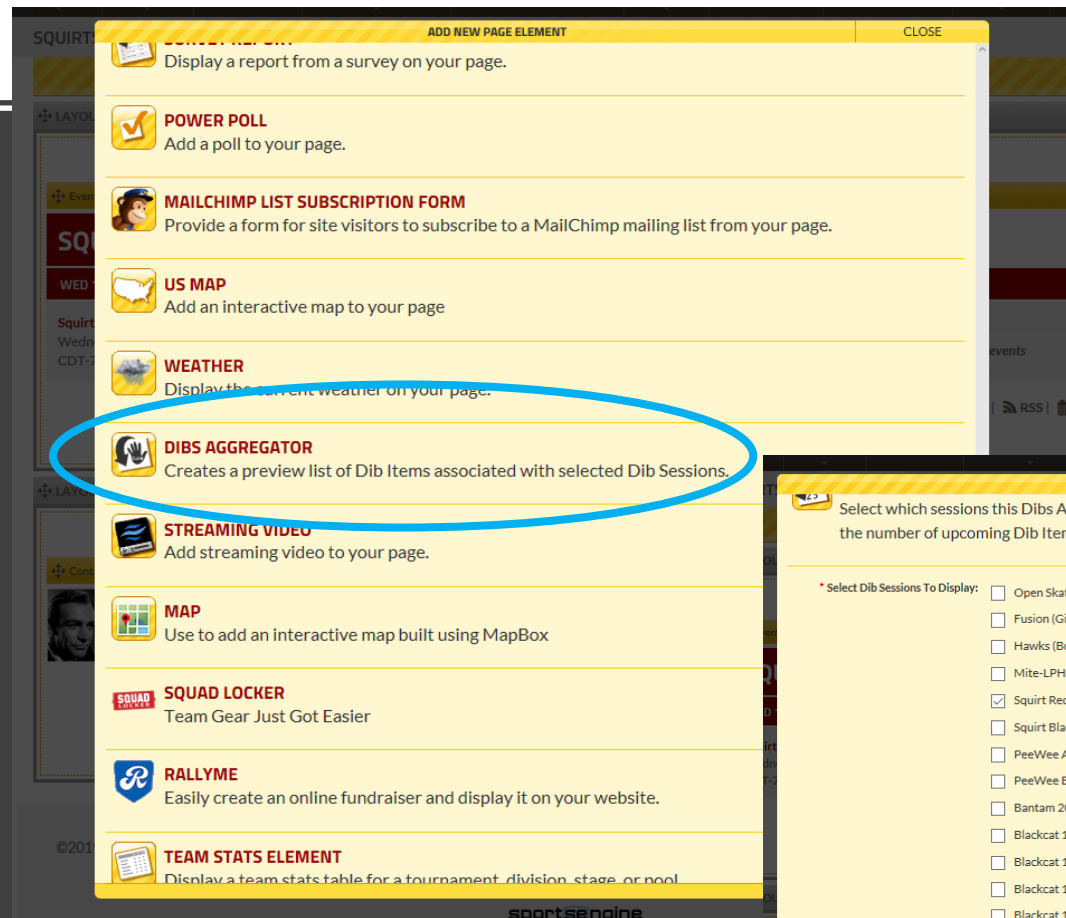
ADD NEW PAGE ELEMENT
CLOSE

SURVEY REPORT
Display a report from a survey on your page.

POWER POLL
Add a poll to your page.

MAILCHIMP LIST SUBSCRIPTION FORM
Provide a form for site visitors to subscribe to a MailChimp mailing list from your page.

US MAP
Add an interactive map to your page

WEATHER
Display the current weather on your page.

DIBS AGGREGATOR
Creates a preview list of Dib Items associated with selected Dib Sessions.

STREAMING VIDEO
Add streaming video to your page.

MAP
Use to add an interactive map built using MapBox

SQUAD LOCKER
Team Gear Just Got Easier

RALLYME
Easily create an online fundraiser and display it on your website.

TEAM STATS ELEMENT
Display a team stats table for a tournament, division, stage, or pool

SQUIRTS
LAYOU
Event
SQU
WED
Squirt
Wedn
CDT-7
events
RSS
LAYOU
Conte
©201
sportsengine

Select which sessions this Dibs A
the number of upcoming Dib Iten

* Select Dib Sessions To Display:
Open Skat
Fusion (Gi
Hawks (Bo
Mite-LPH
Squirt Rec
Squirt Bla
PeeWee A
PeeWee B
Bantam 20
Blackcat 1
Blackcat 1
Blackcat 1
Blackcat 1